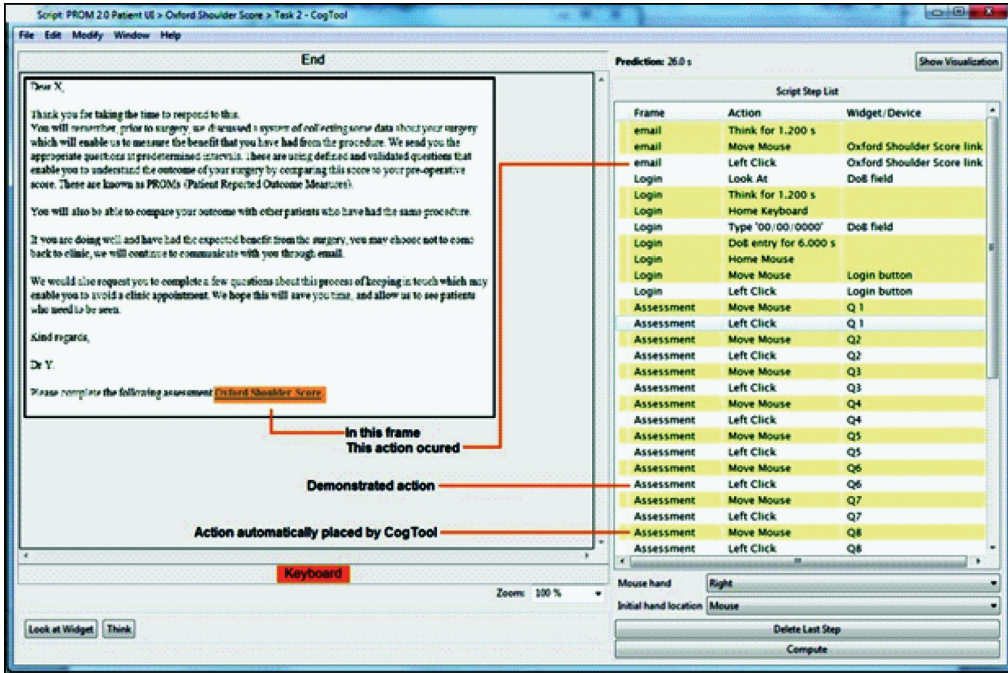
Script: PROM 2.0 Patient UI > Oxford Shoulder Score > Task 2 - CogTool

File Edit Modify Window Help

End

Dear X,

Thank you for taking the time to respond to this.
You will remember, prior to surgery, we discussed a system of collecting some data about your surgery which will enable us to measure the benefit that you have had from the procedure. We send you the appropriate questions at predetermined intervals. These are using defined and validated questions that enable you to understand the outcome of your surgery by comparing this score to your pre-operative score. These are known as PROMs (Patient Reported Outcome Measures).

You will also be able to compare your outcome with other patients who have had the same procedure.

If you are doing well and have had the expected benefit from the surgery, you may choose not to come back to clinic, we will continue to communicate with you through email.

We would also request you to complete a few questions about this process of keeping in touch which may enable you to avoid a clinic appointment. We hope this will save you time, and allow us to see patients who need to be seen.

Kind regards,

Dr Y.

Please complete the following assessment Oxford Shoulder Score

In this frame
This action ocured

Demonstrated action

Action automatically placed by CogTool

Keyboard

Zoom: 100 %

Look at Widget Think

Prediction: 26.0 s

Show Visualization

Script Step List

| Frame | Action | Widget/Device |
|---|---|---|
| email | Think for 1.200 s | |
| email | Move Mouse | Oxford Shoulder Score link |
| email | Left Click | Oxford Shoulder Score link |
| Login | Look At | DoB field |
| Login | Think for 1.200 s | |
| Login | Home Keyboard | |
| Login | Type '00/00/0000' | DoB field |
| Login | DoB entry for 6.000 s | |
| Login | Home Mouse | |
| Login | Move Mouse | Login button |
| Login | Left Click | Login button |
| Assessment | Move Mouse | Q 1 |
| Assessment | Left Click | Q 1 |
| Assessment | Move Mouse | Q2 |
| Assessment | Left Click | Q2 |
| Assessment | Move Mouse | Q3 |
| Assessment | Left Click | Q3 |
| Assessment | Move Mouse | Q4 |
| Assessment | Left Click | Q4 |
| Assessment | Move Mouse | Q5 |
| Assessment | Left Click | Q5 |
| Assessment | Move Mouse | Q6 |
| Assessment | Left Click | Q6 |
| Assessment | Move Mouse | Q7 |
| Assessment | Left Click | Q7 |
| Assessment | Move Mouse | Q8 |
| Assessment | Left Click | Q8 |

Mouse hand Right

Initial hand location Mouse

Delete Last Step

Compute